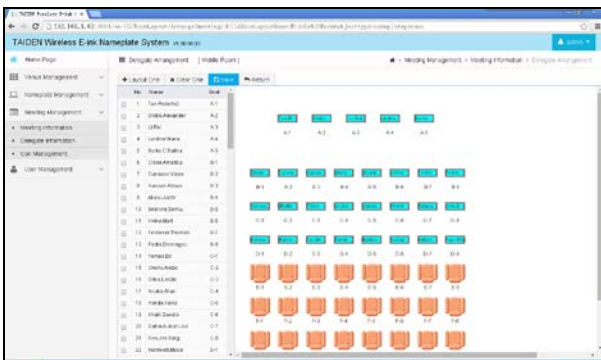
TAIDEN Wireless E-ink Nameplate System

Admin

Home Page

Venue Management

Nameplate Management

Meeting Management

Meeting Information

Delegate Information

Cost Management

User Management

Delegate Arrangement [ Middle Room ]

Meeting Management > Meeting Information > Delegate Arrangement

Layout One | Clear One | Save | Return

| No. | Name | Seat |
|---|---|---|
| 1 | Tan Roberto | A-1 |
| 2 | Diallo Alexander | A-2 |
| 3 | Liffel | A-3 |
| 4 | Lindner Maria | A-4 |
| 5 | Botha C.Selina | A-5 |
| 6 | Diallo Ahmadou | B-1 |
| 7 | Camarro Vilson | B-2 |
| 8 | Hassan Allison | B-3 |
| 9 | Abala Judith | B-4 |
| 10 | Mariana Sereu | B-5 |
| 11 | Walia Mart | B-6 |
| 12 | Tedesche Thomas | B-7 |
| 13 | Pedro Domingos | B-8 |
| 14 | Tomas Ed | C-1 |
| 15 | Okello Anabo | C-2 |
| 16 | Silva Leide | C-3 |
| 17 | Acuba Allan | C-4 |
| 18 | Handa Kenji | C-5 |
| 19 | Khalil Zaveda | C-6 |
| 20 | Sakuda Jian Jie | C-7 |
| 21 | Kim Jee Sang | C-8 |
| 22 | Nkomobi Mbeke | D-1 |

A-1 A-2 A-3 A-4 A-5

B-1 B-2 B-3 B-4 B-5 B-6 B-7 B-8

C-1 C-2 C-3 C-4 C-5 C-6 C-7 C-8

D-1 D-2 D-3 D-4 D-5 D-6 D-7 D-8

E-1 E-2 E-3 E-4 E-5 E-6 E-7 E-8

F-1 F-2 F-3 F-4 F-5 F-6 F-7 F-8